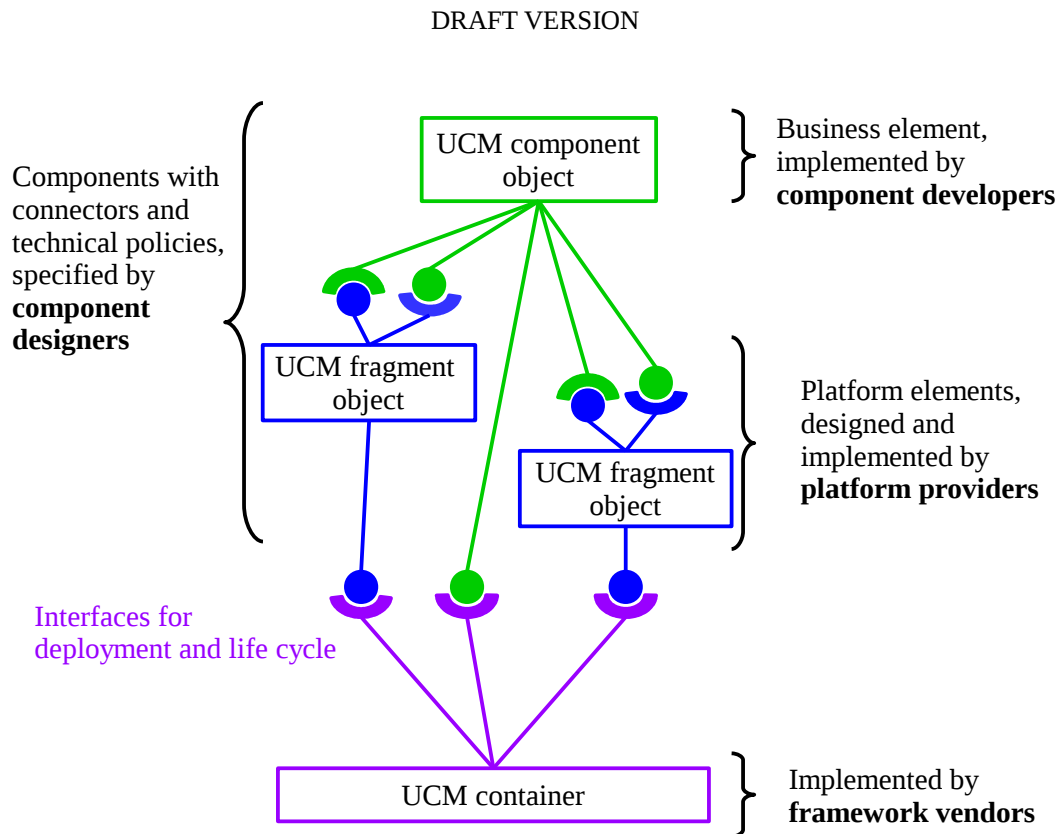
DRAFT VERSION

Components with connectors and technical policies, specified by **component designers**

UCM component object

Business element, implemented by **component developers**

UCM fragment object

UCM fragment object

Platform elements, designed and implemented by **platform providers**

Interfaces for deployment and life cycle

UCM container

Implemented by **framework vendors**